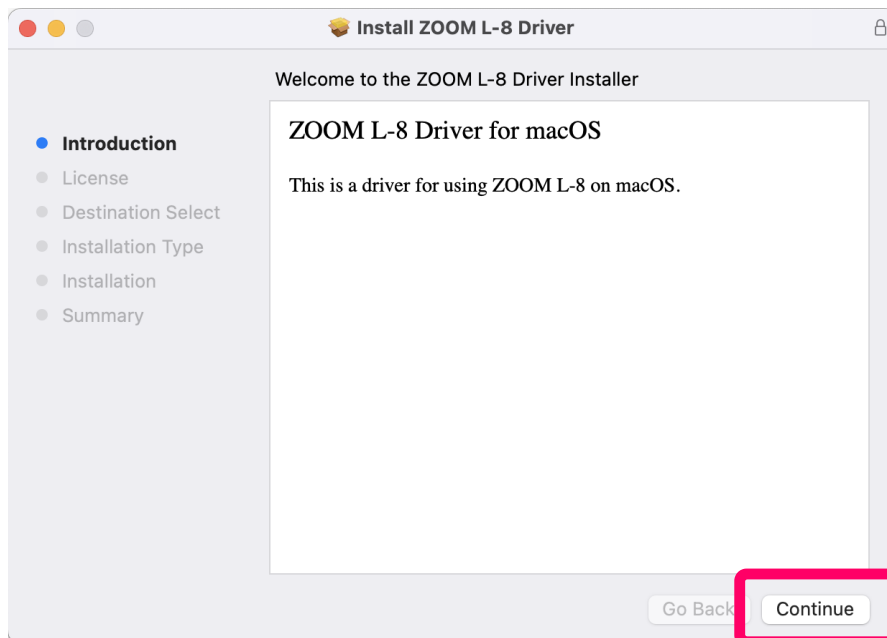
Install ZOOM L-8 Driver

Welcome to the ZOOM L-8 Driver Installer

Introduction
License
Destination Select
Installation Type
Installation
Summary

ZOOM L-8 Driver for macOS

This is a driver for using ZOOM L-8 on macOS.

Go Back
Continue